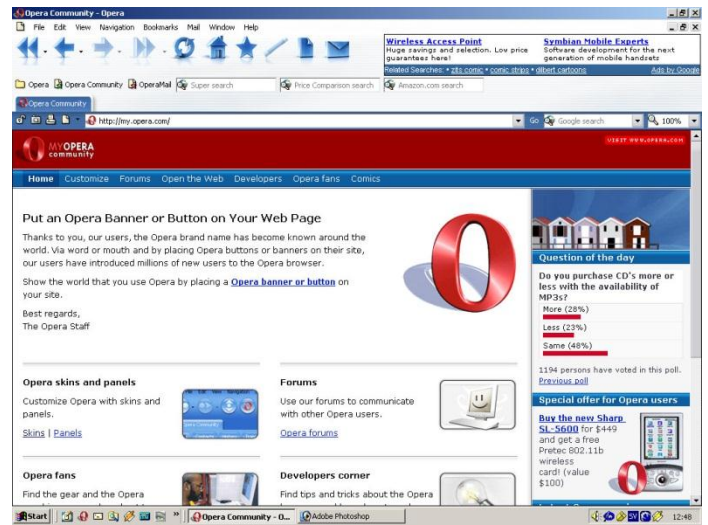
Opera Community - Opera

File Edit View Navigation Bookmarks Mail Window Help

Wireless Access Point
Huge savings and selection. Low price guarantees here!

Symbian Mobile Experts
Software development for the next generation of mobile handsets

Related Searches: • zits comic • comic strips • dilbert cartoons
Ads by Google

Opera Opera Community OperaMail Super search Price Comparison search Amazon.com search

Opera Community

http://my.opera.com/

Go Google search 100%

MY OPERA community

VISIT WWW.OPERA.COM

Home Customize Forums Open the Web Developers Opera fans Comics

Put an Opera Banner or Button on Your Web Page

Thanks to you, our users, the Opera brand name has become known around the world. Via word or mouth and by placing Opera buttons or banners on their site, our users have introduced millions of new users to the Opera browser.

Show the world that you use Opera by placing a Opera banner or button on your site.

Best regards,
The Opera Staff

Question of the day

Do you purchase CD's more or less with the availability of MP3s?

More (28%)

Less (23%)

Same (48%)

1194 persons have voted in this poll.
Previous poll

Special offer for Opera users

Buy the new Sharp SL-5600 for $449 and get a free Pretec 802.11b wireless card! (value $100)

Opera skins and panels

Customize Opera with skins and panels.

Skins | Panels

Forums

Use our forums to communicate with other Opera users.

Opera forums

Opera fans

Find the gear and the Opera

Developers corner

Find tips and tricks about the Opera

Start Opera Community - O... Adobe Photoshop 12:48